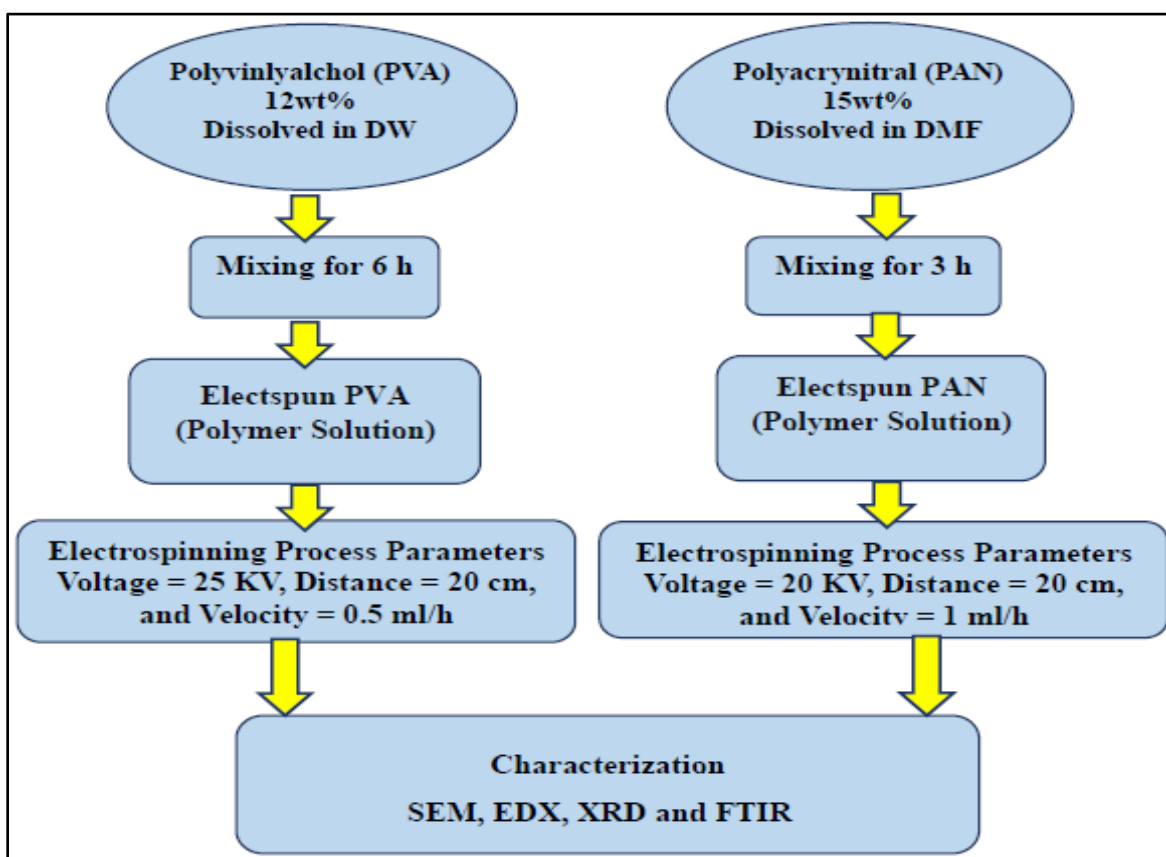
Polyvinlyalchol (PVA)
12wt%
Dissolved in DW

Mixing for 6 h

Electspun PVA
(Polymer Solution)

Electrospinning Process Parameters
Voltage = 25 KV, Distance = 20 cm,
and Velocity = 0.5 ml/h

Polyacrynitral (PAN)
15wt%
Dissolved in DMF

Mixing for 3 h

Electspun PAN
(Polymer Solution)

Electrospinning Process Parameters
Voltage = 20 KV, Distance = 20 cm,
and Velocity = 1 ml/h

Characterization
SEM, EDX, XRD and FTIR